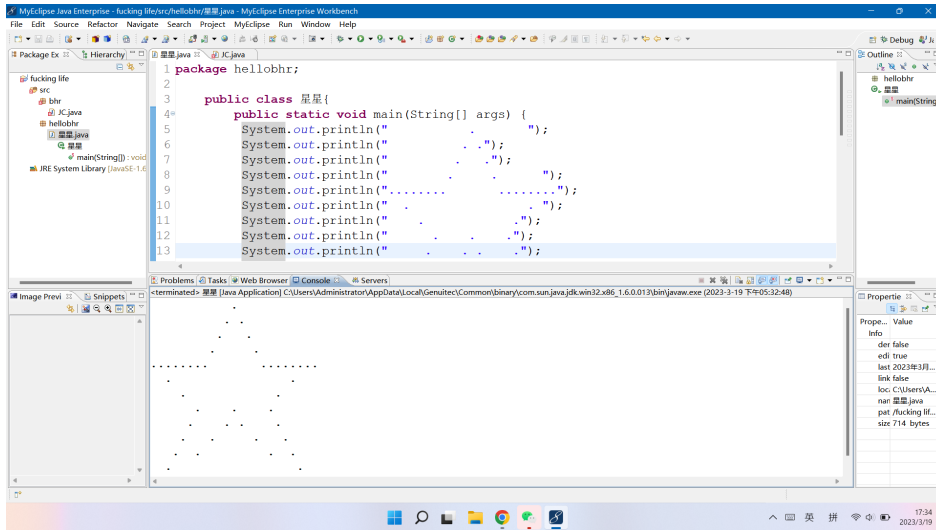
MyEclipse Java Enterprise - fucking life/src/hellobhr/星星.java - MyEclipse Enterprise Workbench

File Edit Source Refactor Navigate Search Project MyEclipse Run Window Help

Package Ex Hierarchy

fucking life
src
bhr
JC.java
hellobhr
星星.java
星星
main(String[]) : void
JRE System Library [JavaSE-1.6

星星.java JC.java

1 package hellobhr;
2
3 public class 星星{
4 public static void main(String[] args) {
5 System.out.println(" . ");
6 System.out.println(" . .");
7 System.out.println(" . .");
8 System.out.println(" . . ");
9 System.out.println("........ ........");
10 System.out.println(" . . ");
11 System.out.println(" . .");
12 System.out.println(" . . .");
13 System.out.println(" . . . .");

Outline
hellobhr
星星
main(String

Debug

Problems Tasks Web Browser Console Servers

<terminated> 星星 [Java Application] C:\Users\Administrator\AppData\Local\Genuitec\Common\binary\com.sun.java.jdk.win32.x86_1.6.0.013\bin\javaw.exe (2023-3-19 下午05:32:48)

Image Previ Snippets

Propertie
Prope... Value
Info
der false
edi true
last 2023年3月...
link false
loc: C:\Users\A...
nan 星星.java
pat /fucking lif...
size 714 bytes

英 拼
17:34
2023/3/19